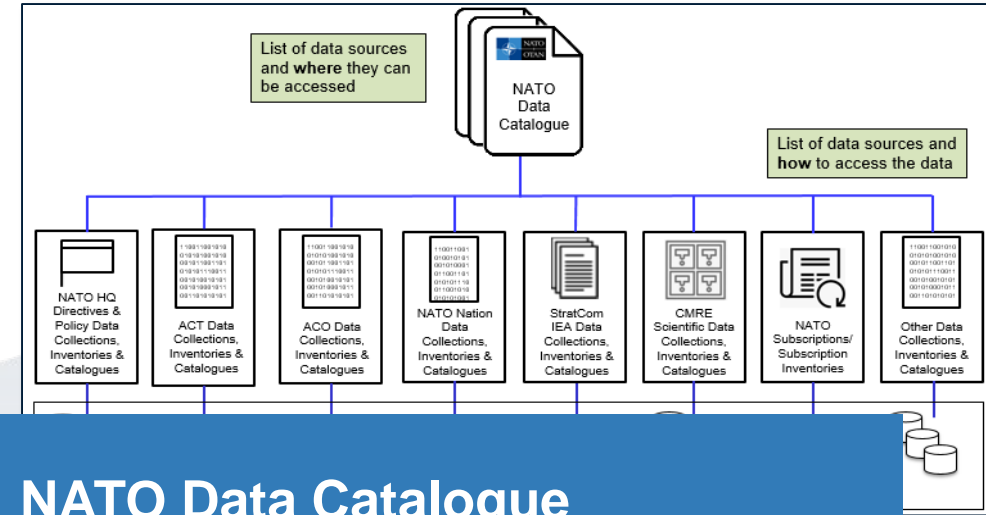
List of data sources and **where** they can be accessed

NATO OTAN

NATO Data Catalogue

List of data sources and **how** to access the data

NATO HQ Directives & Policy Data Collections, Inventories & Catalogues

ACT Data Collections, Inventories & Catalogues

ACO Data Collections, Inventories & Catalogues

NATO Nation Data Collections, Inventories & Catalogues

StratCom IEA Data Collections, Inventories & Catalogues

CMRE Scientific Data Collections, Inventories & Catalogues

NATO Subscriptions/ Subscription Inventories

Other Data Collections, Inventories & Catalogues

NATO Data Catalogue